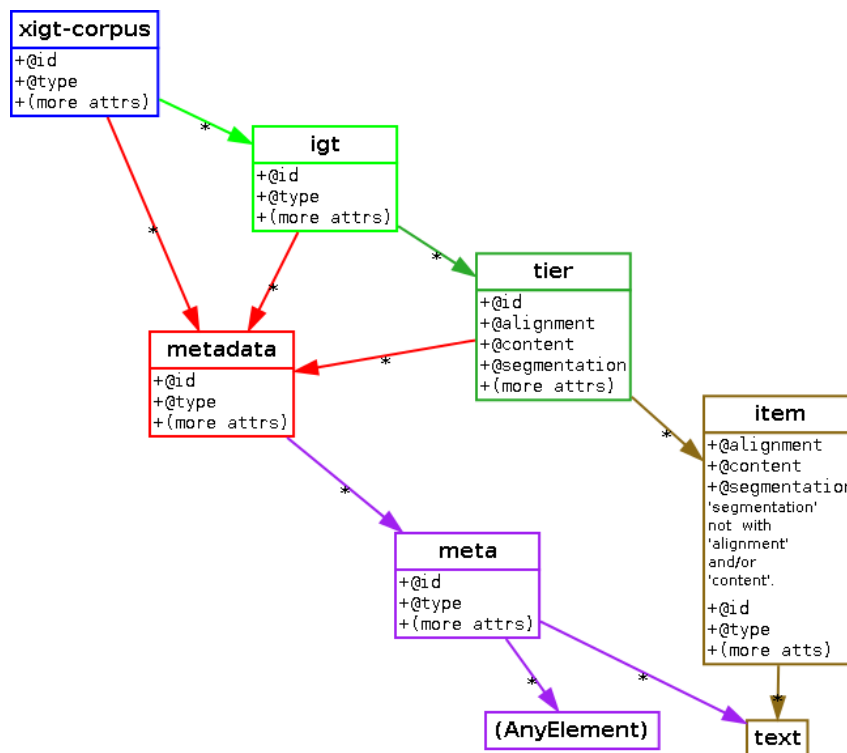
xigt-corpus
+@id
+@type
+(more attrs)

*

igt
+@id
+@type
+(more attrs)

*

*

*

tier
+@id
+@alignment
+@content
+@segmentation
+(more attrs)

*

metadata
+@id
+@type
+(more attrs)

*

item
+@alignment
+@content
+@segmentation
'segmentation' not with 'alignment' and/or 'content'.
+@id
+@type
+(more atts)

*

meta
+@id
+@type
+(more attrs)

*

*

*

(AnyElement)

text